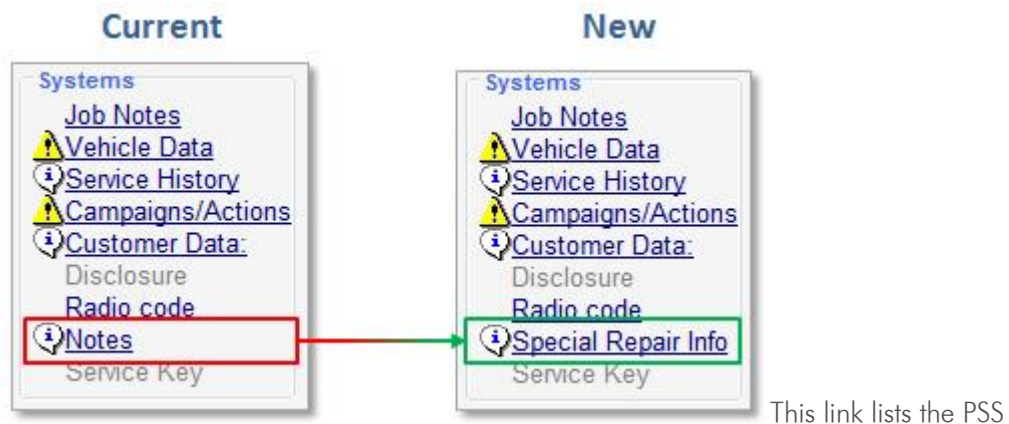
Current

Systems
Job Notes
Vehicle Data
Service History
Campaigns/Actions
Customer Data:
Disclosure
Radio code
Notes
Service Key

New

Systems
Job Notes
Vehicle Data
Service History
Campaigns/Actions
Customer Data:
Disclosure
Radio code
Special Repair Info
Service Key

This link lists the PSS